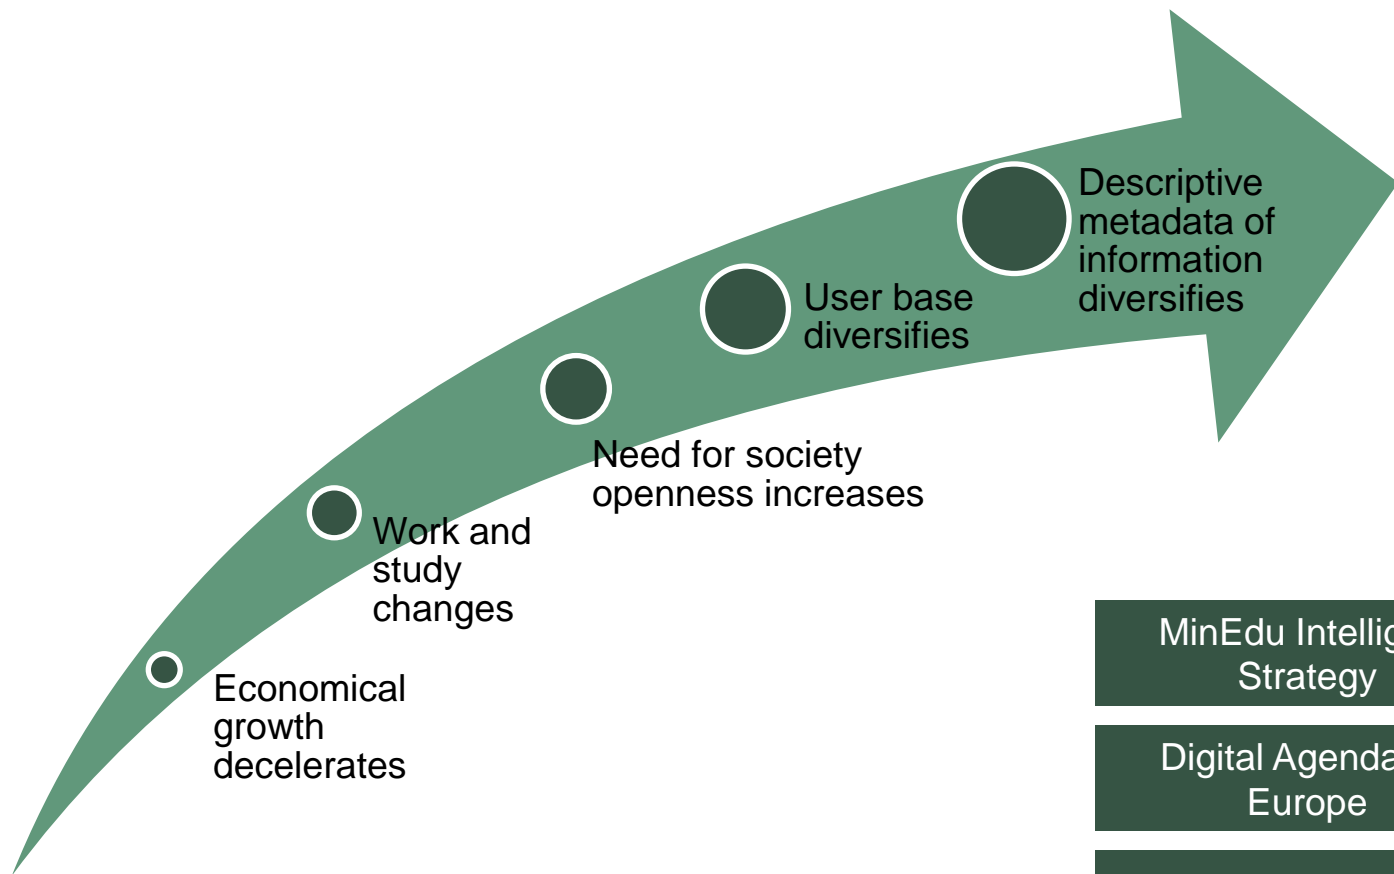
Economical growth decelerates

Work and study changes

Need for society openness increases

User base diversifies

Descriptive metadata of information diversifies

MinEdu Intellig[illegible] Strategy

Digital Agenda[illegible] Europe